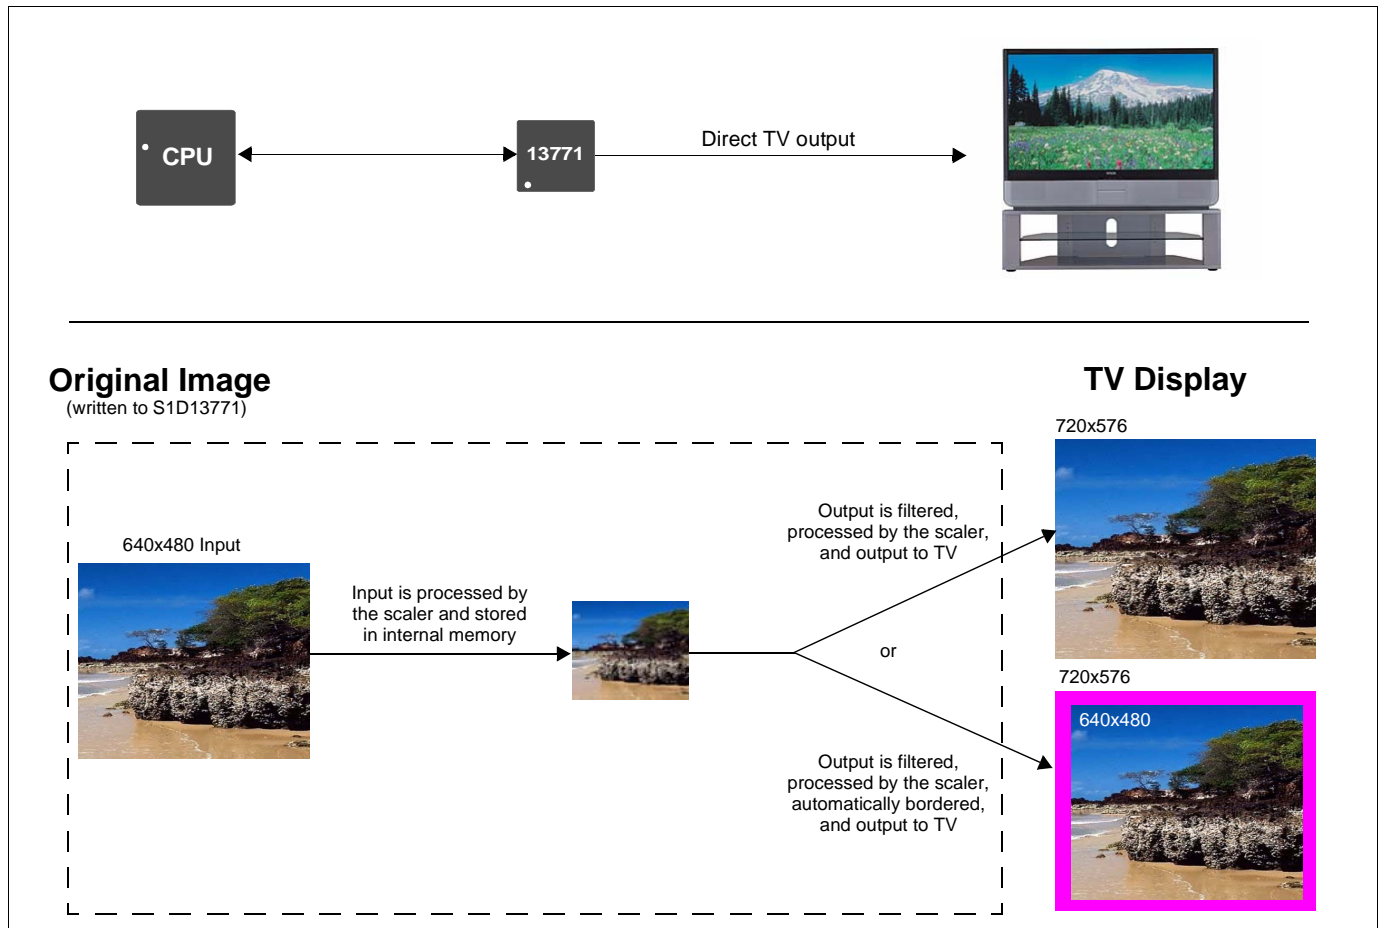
CPU

13771

Direct TV output

Original Image
(written to S1D13771)

TV Display

720x576

640x480 Input

Input is processed by the scaler and stored in internal memory

Output is filtered, processed by the scaler, and output to TV

or

720x576

640x480

Output is filtered, processed by the scaler, automatically bordered, and output to TV